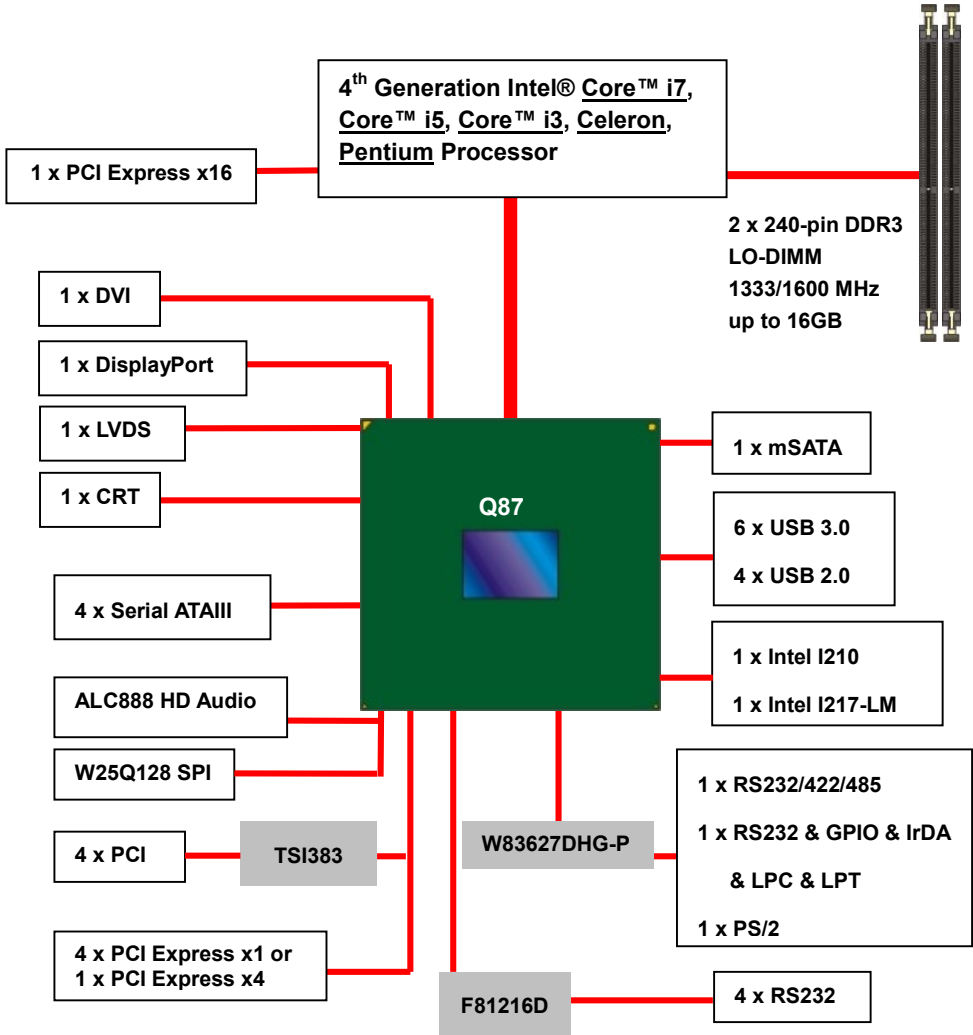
$4^{th}$ Generation Intel® Core™ i7, Core™ i5, Core™ i3, Celeron, Pentium Processor

1 x PCI Express x16

2 x 240-pin DDR3 LO-DIMM 1333/1600 MHz up to 16GB

1 x DVI

1 x DisplayPort

1 x LVDS

1 x CRT

Q87

1 x mSATA

6 x USB 3.0

4 x USB 2.0

4 x Serial ATAIII

1 x Intel I210

1 x Intel I217-LM

ALC888 HD Audio

W25Q128 SPI

1 x RS232/422/485

1 x RS232 & GPIO & IrDA

& LPC & LPT

1 x PS/2

4 x PCI

TSI383

W83627DHG-P

4 x PCI Express x1 or
1 x PCI Express x4

F81216D

4 x RS232